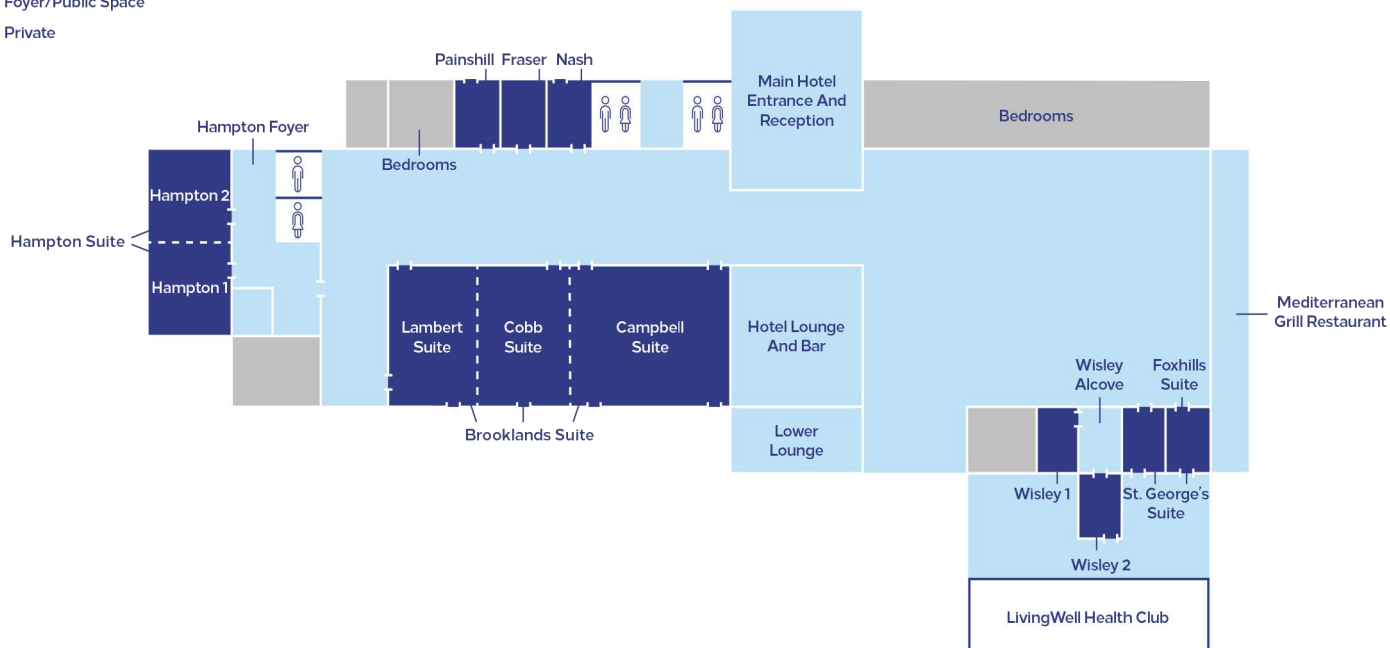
Foyer/Public Space

Private

Painshill Fraser Nash

Main Hotel Entrance And Reception

Bedrooms

Hampton Foyer

Bedrooms

Hampton 2

Hampton Suite

Hampton 1

Lambert Suite

Cobb Suite

Campbell Suite

Hotel Lounge And Bar

Mediterranean Grill Restaurant

Wisley Alcove

Foxhills Suite

Brooklands Suite

Lower Lounge

Wisley 1

St. George's Suite

Wisley 2

LivingWell Health Club